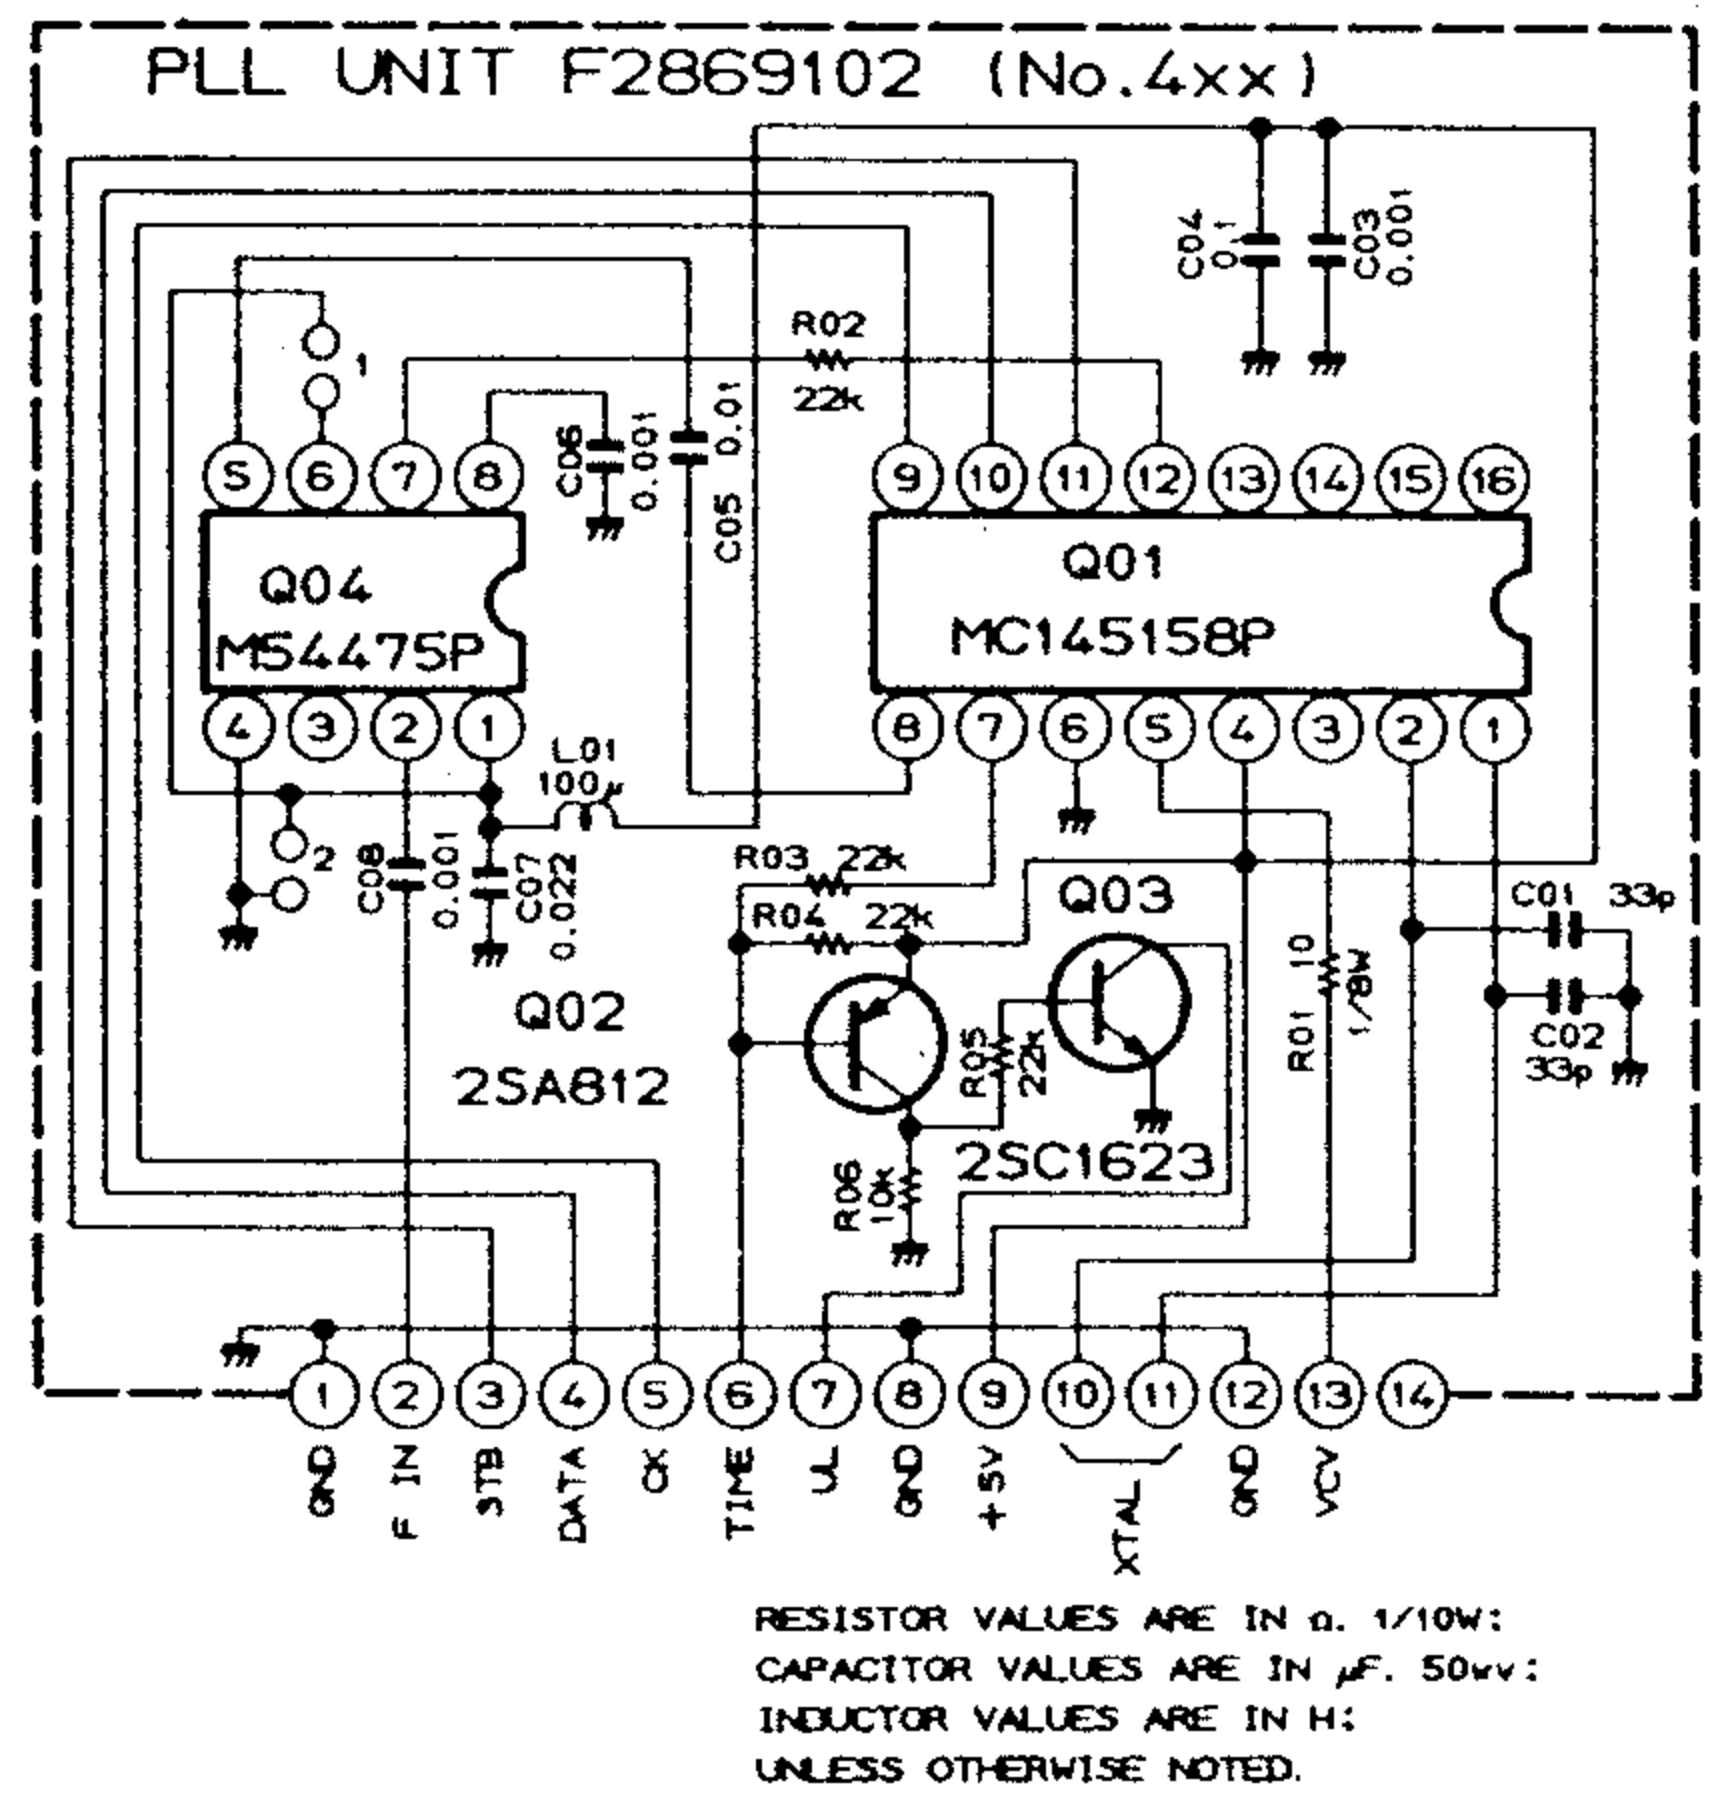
PLL UNIT F2869102 (No.4xx)

C04 0.1
C03 0.001

R02
22k

1

S 6 7 8
C06 0.001
C05 0.01

9 10 11 12 13 14 15 16

Q04
M54475P

Q01
MC145158P

4 3 2 1
L01
100μ

8 7 6 5 4 3 2 1

2
C08 0.001
C07 0.022

R03 22k
R04 22k

Q03

C01 33p
C02 33p

R01 10 1/8W

Q02
2SA812

R05 22k

2SC1623

R06 10k

1 2 3 4 5 6 7 8 9 10 11 12 13 14

GND
F IN
STB
DATA
CK
TIME
UL
GND
+5V
XTAL
GND
VCV

RESISTOR VALUES ARE IN Ω. 1/10W:
CAPACITOR VALUES ARE IN μF. 50wv:
INDUCTOR VALUES ARE IN H:
UNLESS OTHERWISE NOTED.